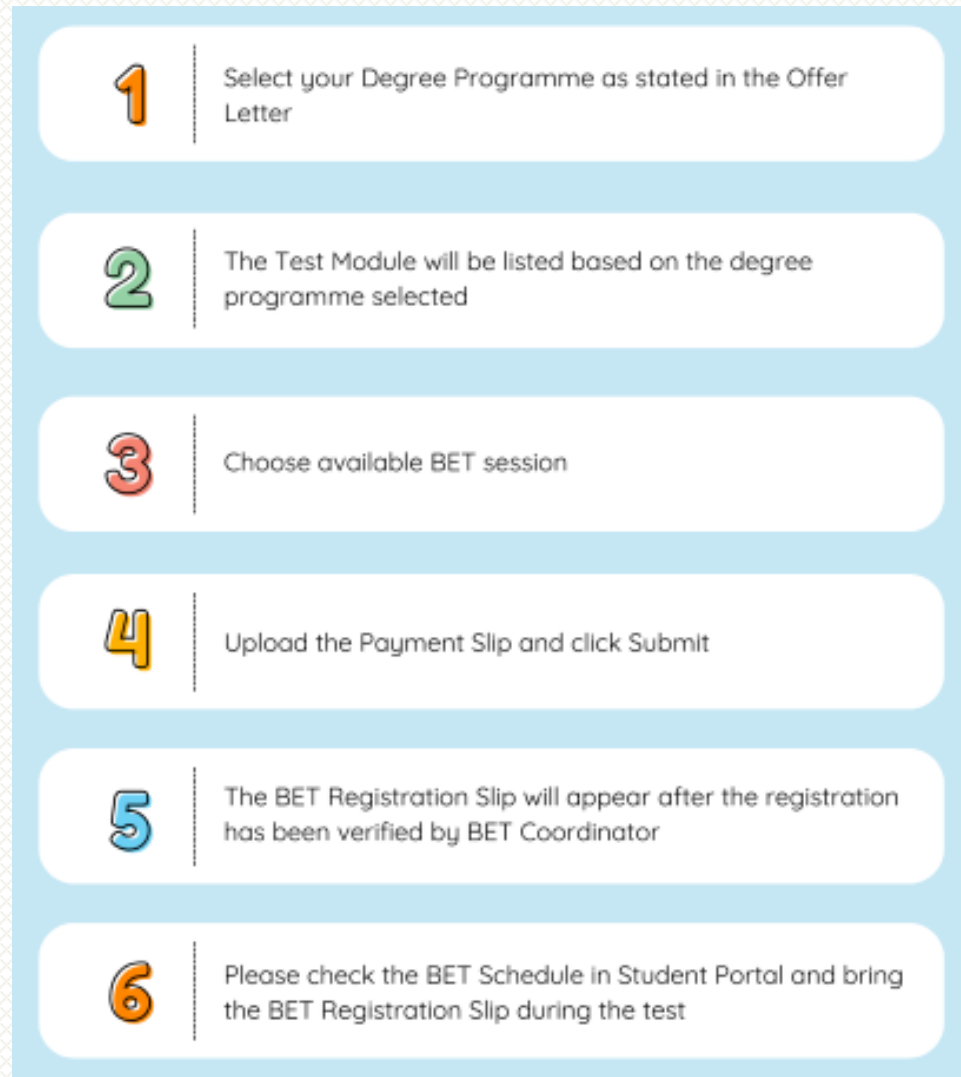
1 Select your Degree Programme as stated in the Offer Letter

2 The Test Module will be listed based on the degree programme selected

3 Choose available BET session

4 Upload the Payment Slip and click Submit

5 The BET Registration Slip will appear after the registration has been verified by BET Coordinator

6 Please check the BET Schedule in Student Portal and bring the BET Registration Slip during the test